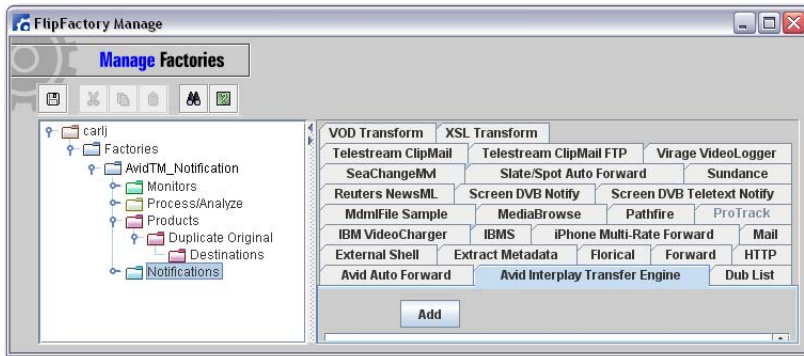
FlipFactory Manage

Manage Factories

carlj
Factories
AvidTM_Notification
Monitors
Process/Analyze
Products
Duplicate Original
Destinations
Notifications

VOD Transform
XSL Transform
Telestream ClipMail
Telestream ClipMail FTP
Virage VideoLogger
SeaChangeMM
Slate/Spot Auto Forward
Sundance
Reuters NewsML
Screen DVB Notify
Screen DVB Teletext Notify
MdmlFile Sample
MediaBrowse
Pathfire
ProTrack
IBM VideoCharger
IBMS
iPhone Multi-Rate Forward
Mail
External Shell
Extract Metadata
Florical
Forward
HTTP
Avid Auto Forward
Avid Interplay Transfer Engine
Dub List

Add